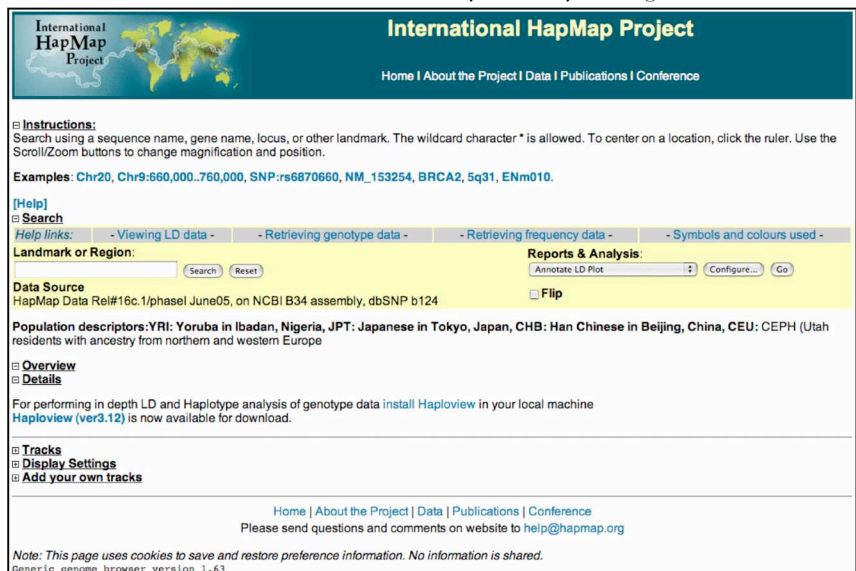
International HapMap Project

International HapMap Project

Home I About the Project I Data I Publications I Conference

⊟ Instructions:
Search using a sequence name, gene name, locus, or other landmark. The wildcard character * is allowed. To center on a location, click the ruler. Use the Scroll/Zoom buttons to change magnification and position.

Examples: Chr20, Chr9:660,000..760,000, SNP:rs6870660, NM_153254, BRCA2, 5q31, ENm010.

[Help]
⊟ Search

| Help links: | - Viewing LD data - | - Retrieving genotype data - | - Retrieving frequency data - | - Symbols and colours used - |
|---|---|---|---|---|

Landmark or Region:
Search Reset
Data Source
HapMap Data Rel#16c.1/phaseI June05, on NCBI B34 assembly, dbSNP b124

Reports & Analysis:
Annotate LD Plot Configure... Go
Flip

Population descriptors:YRI: Yoruba in Ibadan, Nigeria, JPT: Japanese in Tokyo, Japan, CHB: Han Chinese in Beijing, China, CEU: CEPH (Utah residents with ancestry from northern and western Europe

⊟ Overview
⊟ Details

For performing in depth LD and Haplotype analysis of genotype data install Haploview in your local machine
Haploview (ver3.12) is now available for download.

⊞ Tracks
⊞ Display Settings
⊞ Add your own tracks

Home | About the Project | Data | Publications | Conference
Please send questions and comments on website to help@hapmap.org

Note: This page uses cookies to save and restore preference information. No information is shared.
Generic genome browser version 1.63